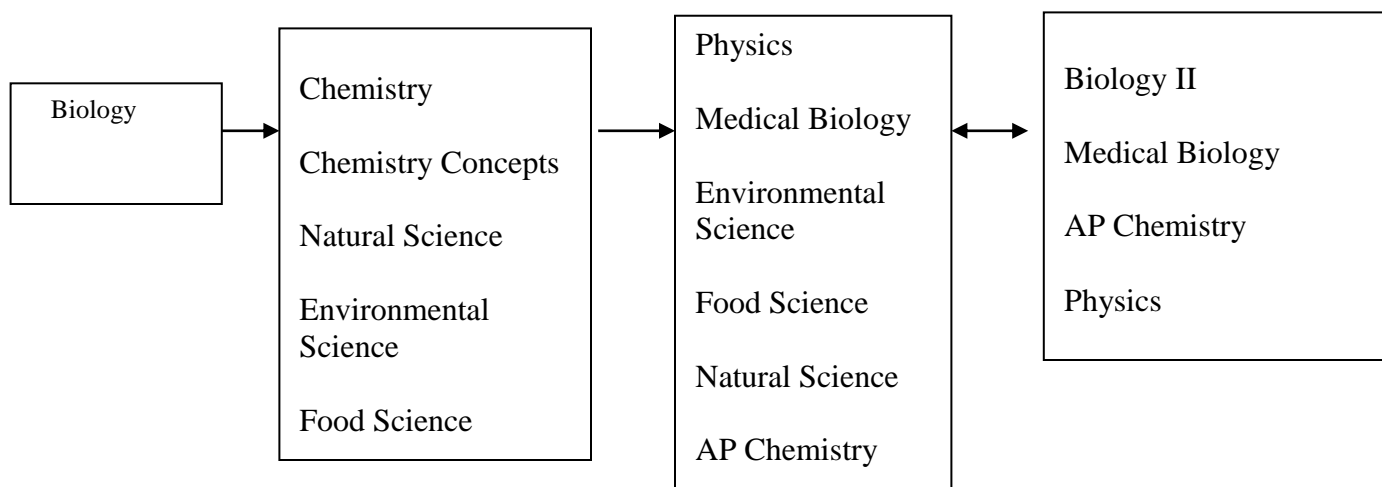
Biology

Chemistry

Chemistry Concepts

Natural Science

Environmental Science

Food Science

Physics

Medical Biology

Environmental Science

Food Science

Natural Science

AP Chemistry

Biology II

Medical Biology

AP Chemistry

Physics